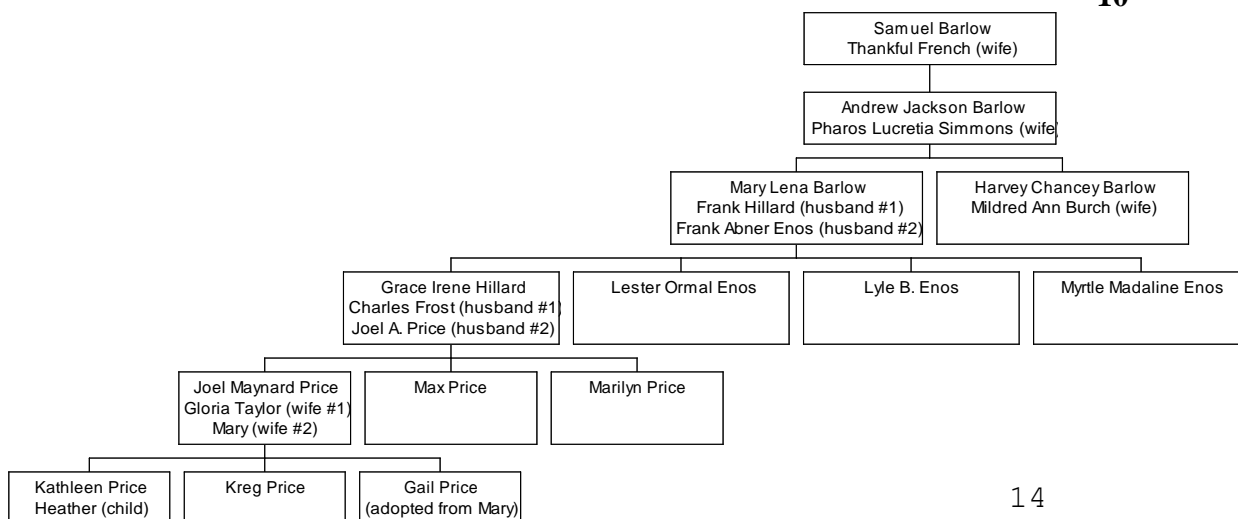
10

Samuel Barlow
Thankful French (wife)

Andrew Jackson Barlow
Pharos Lucretia Simmons (wife)

Mary Lena Barlow
Frank Hillard (husband #1)
Frank Abner Enos (husband #2)

Harvey Chancey Barlow
Mildred Ann Burch (wife)

Grace Irene Hillard
Charles Frost (husband #1)
Joel A. Price (husband #2)

Lester Ormal Enos

Lyle B. Enos

Myrtle Madaline Enos

Joel Maynard Price
Gloria Taylor (wife #1)
Mary (wife #2)

Max Price

Marilyn Price

Kathleen Price
Heather (child)

Kreg Price

Gail Price
(adopted from Mary)

14